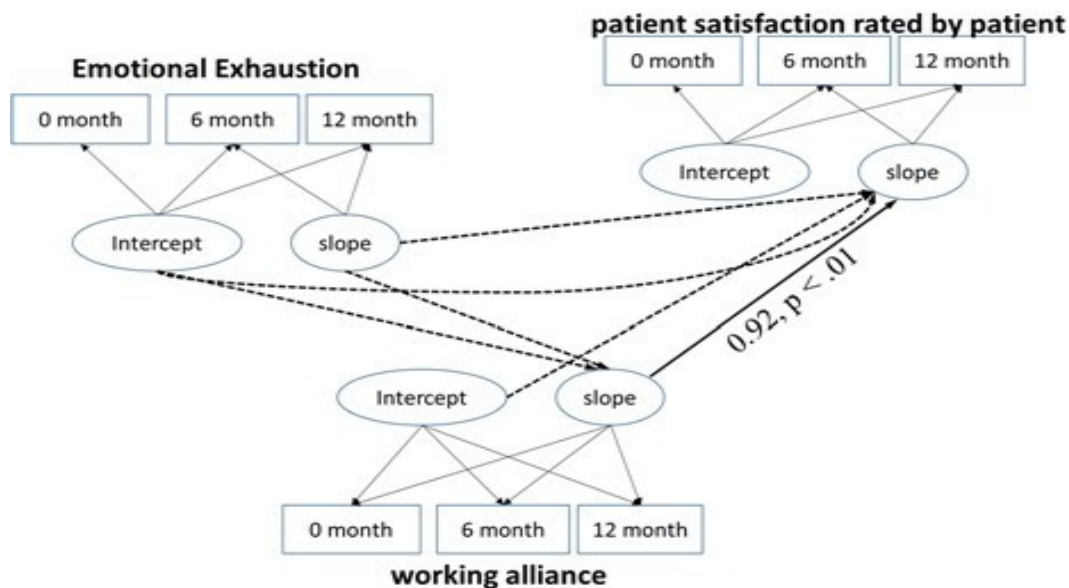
patient satisfaction rated by patient

0 month

6 month

12 month

Emotional Exhaustion

0 month

6 month

12 month

Intercept

slope

Intercept

slope

0.92, p < .01

Intercept

slope

0 month

6 month

12 month

working alliance